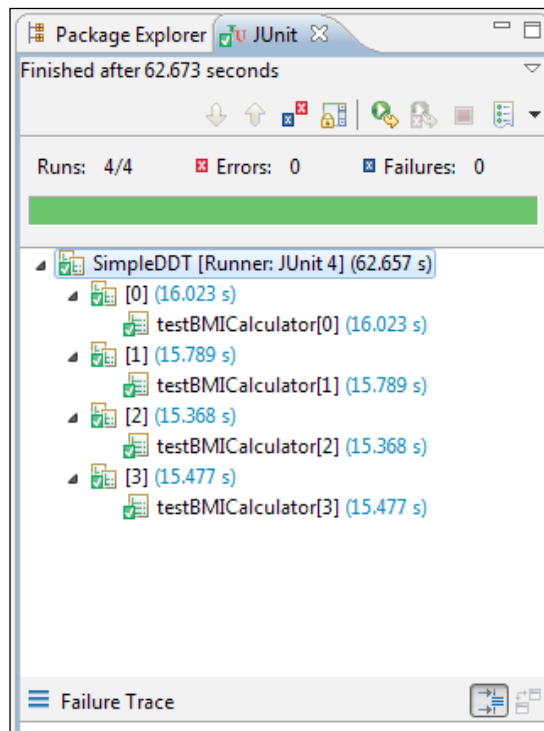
Package Explorer JUnit

Finished after 62.673 seconds

Runs: 4/4 Errors: 0 Failures: 0

SimpleDDT [Runner: JUnit 4] (62.657 s)
[0] (16.023 s)
testBMICalculator[0] (16.023 s)
[1] (15.789 s)
testBMICalculator[1] (15.789 s)
[2] (15.368 s)
testBMICalculator[2] (15.368 s)
[3] (15.477 s)
testBMICalculator[3] (15.477 s)

Failure Trace